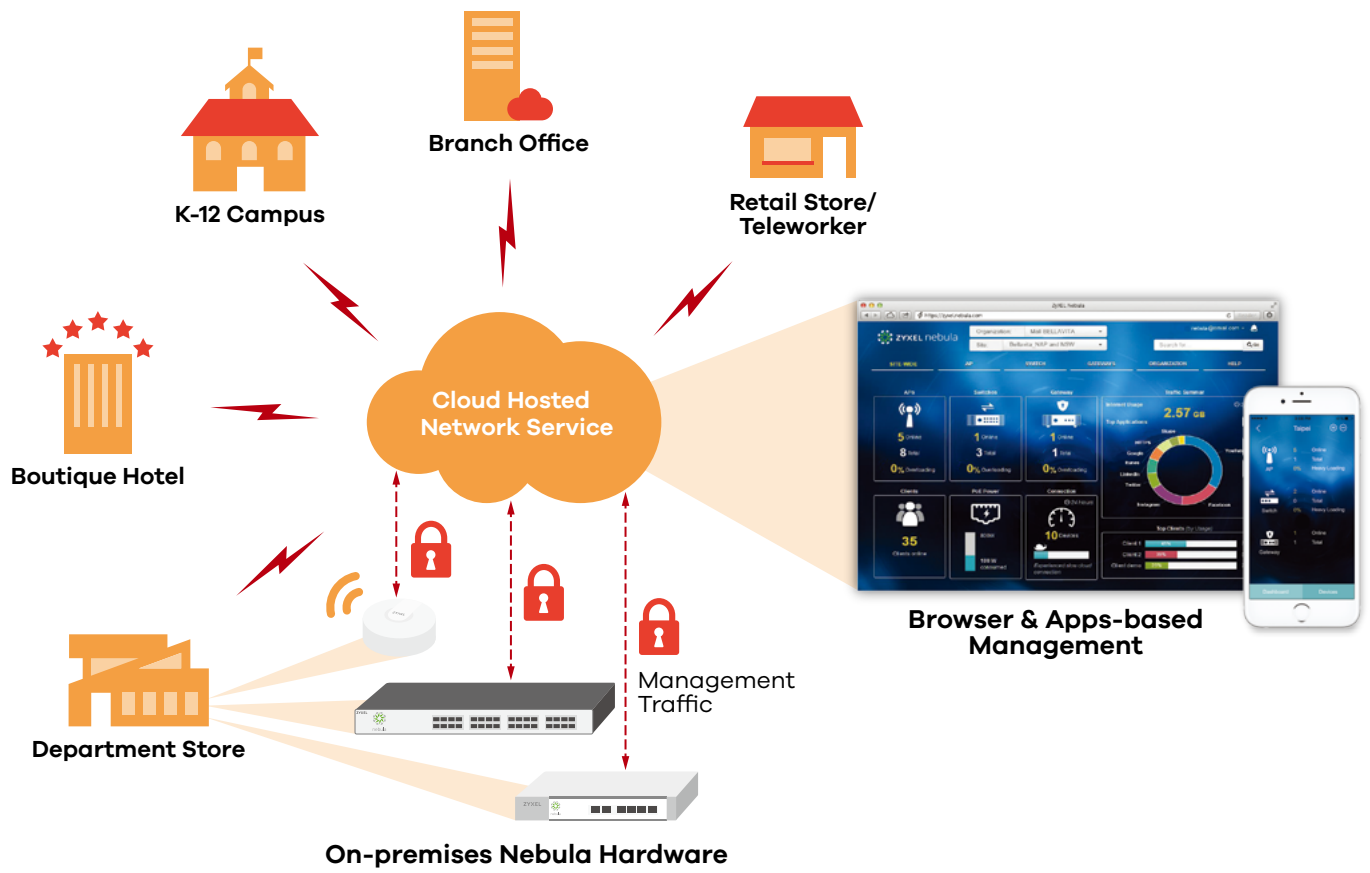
Branch Office

K-12 Campus

Retail Store/ Teleworker

Boutique Hotel

Cloud Hosted Network Service

ZYXEL nebula

Organization

Site

APs

Switches

Gateway

5

8

0%

1

3

0%

1

1

0%

2.57 GB

Clients

35

PoE Power

Connection

10

Browser & Apps-based Management

Management Traffic

Department Store

ZYXEL

On-premises Nebula Hardware